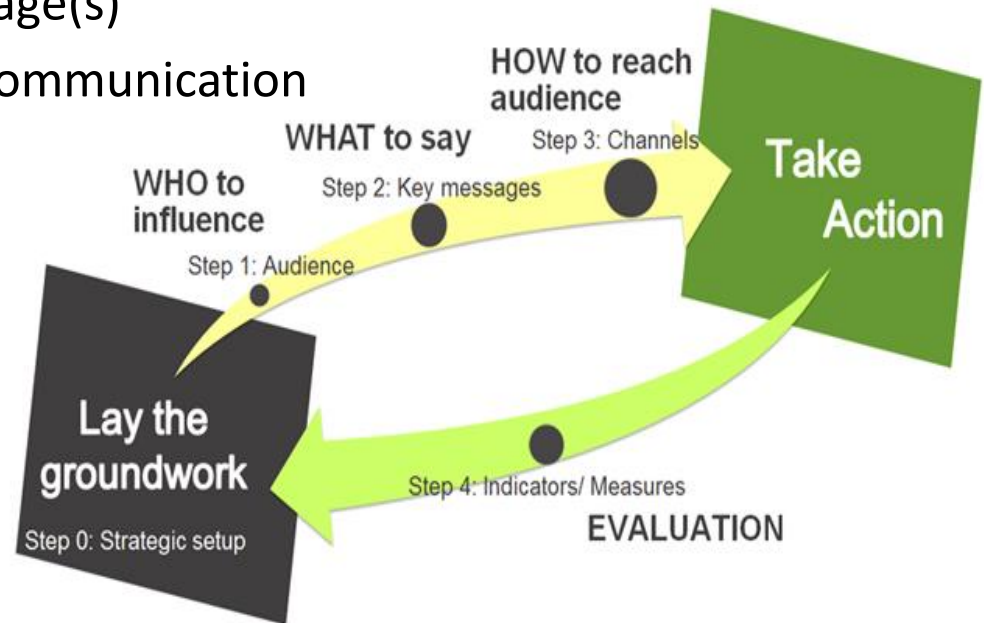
age(s)

ommunication

HOW to reach audience

WHAT to say

Step 3: Channels

WHO to influence

Step 2: Key messages

Take Action

Step 1: Audience

Lay the groundwork

Step 0: Strategic setup

Step 4: Indicators/ Measures

EVALUATION